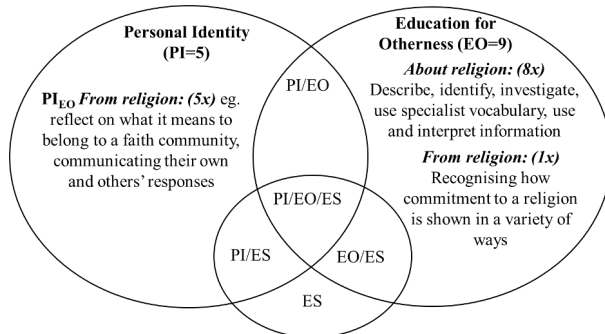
Personal Identity (PI=5)

Education for Otherness (EO=9)

$PI_{EO}$ *From religion: (5x)* eg. reflect on what it means to belong to a faith community, communicating their own and others' responses

PI/EO

*About religion: (8x)* Describe, identify, investigate, use specialist vocabulary, use and interpret information

*From religion: (1x)* Recognising how commitment to a religion is shown in a variety of ways

PI/EO/ES

PI/ES

EO/ES

ES